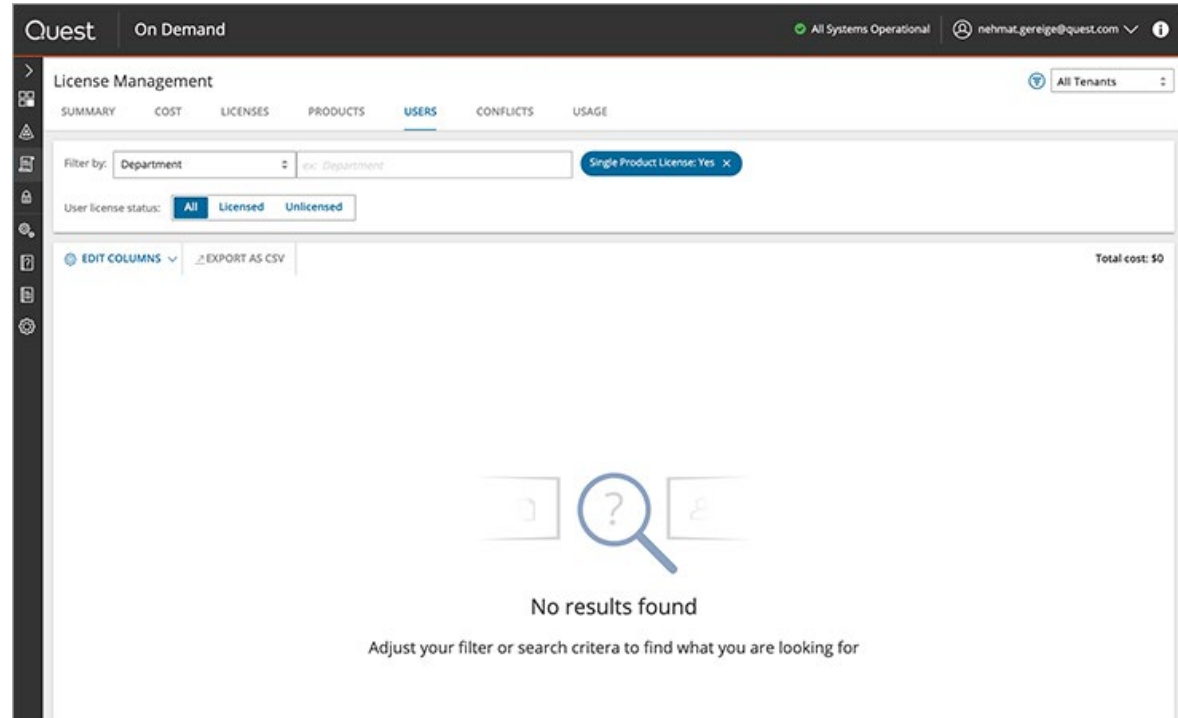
Quest On Demand

All Systems Operational nehmat.gereige@quest.com

License Management

All Tenants

SUMMARY COST LICENSES PRODUCTS USERS CONFLICTS USAGE

Filter by: Department ex: Department

Single Product License: Yes ×

User license status: All Licensed Unlicensed

EDIT COLUMNS EXPORT AS CSV

Total cost: $0

No results found

Adjust your filter or search critera to find what you are looking for